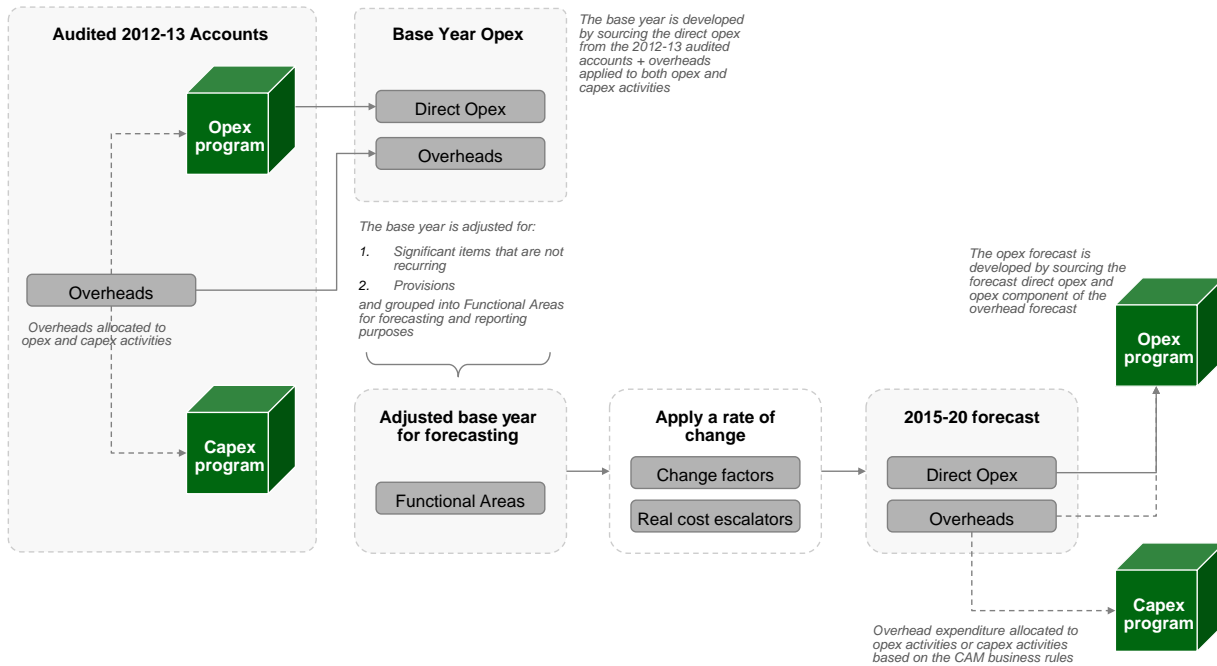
Audited 2012-13 Accounts

Opex program

Overheads

Overheads allocated to opex and capex activities

Capex program

Base Year Opex

Direct Opex

Overheads

The base year is developed by sourcing the direct opex from the 2012-13 audited accounts + overheads applied to both opex and capex activities

The base year is adjusted for:

1. Significant items that are not recurring

2. Provisions

and grouped into Functional Areas for forecasting and reporting purposes

Adjusted base year for forecasting

Functional Areas

Apply a rate of change

Change factors

Real cost escalators

2015-20 forecast

Direct Opex

Overheads

The opex forecast is developed by sourcing the forecast direct opex and opex component of the overhead forecast

Opex program

Capex program

Overhead expenditure allocated to opex activities or capex activities based on the CAM business rules